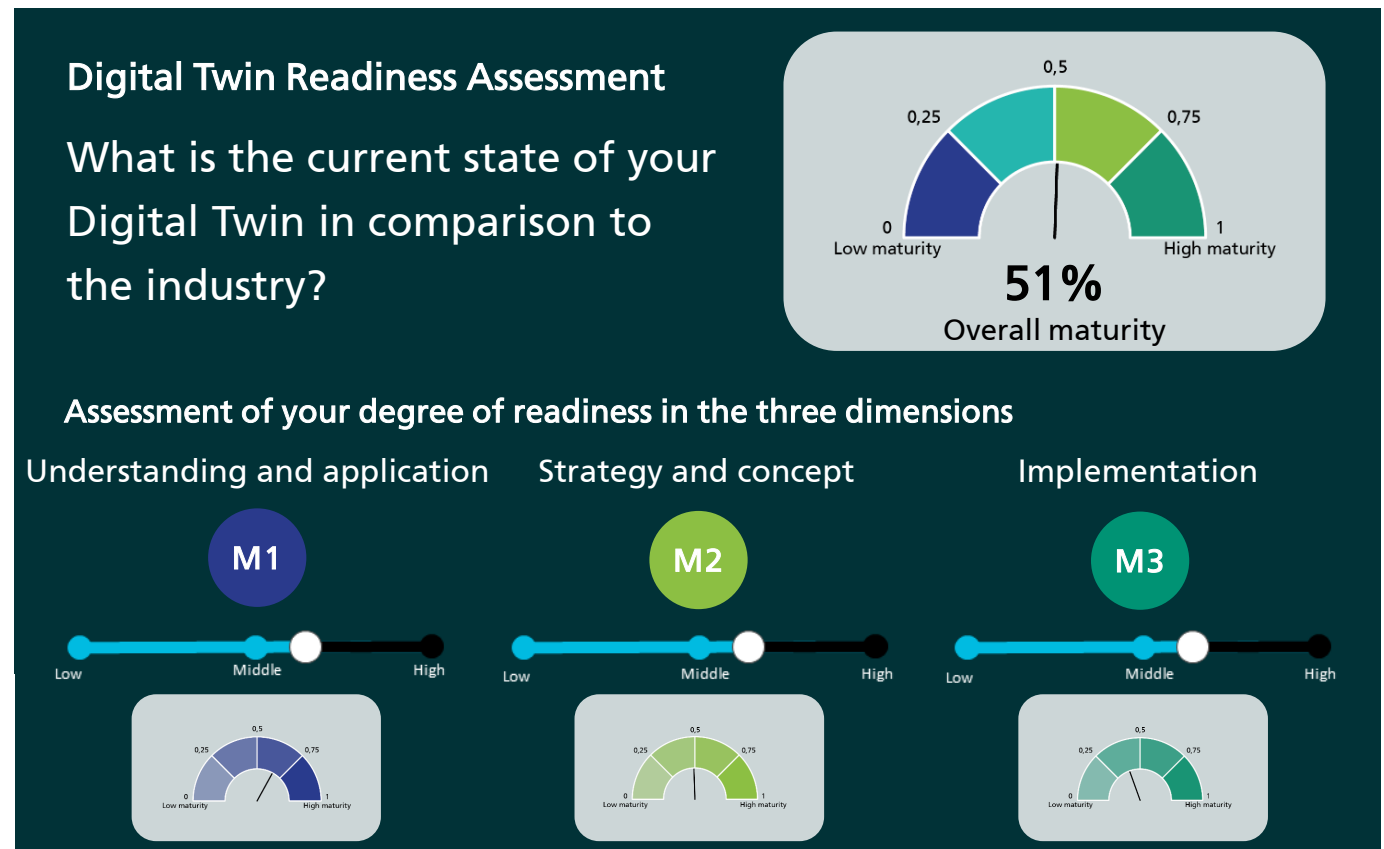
Digital Twin Readiness Assessment

What is the current state of your Digital Twin in comparison to the industry?

0,5
0,25
0,75
0
1
Low maturity
High maturity
51%
Overall maturity

Assessment of your degree of readiness in the three dimensions

Understanding and application
M1
Low
Middle
High
0,5
0,25
0,75
0
1
Low maturity
High maturity

Strategy and concept
M2
Low
Middle
High
0,5
0,25
0,75
0
1
Low maturity
High maturity

Implementation
M3
Low
Middle
High
0,5
0,25
0,75
0
1
Low maturity
High maturity